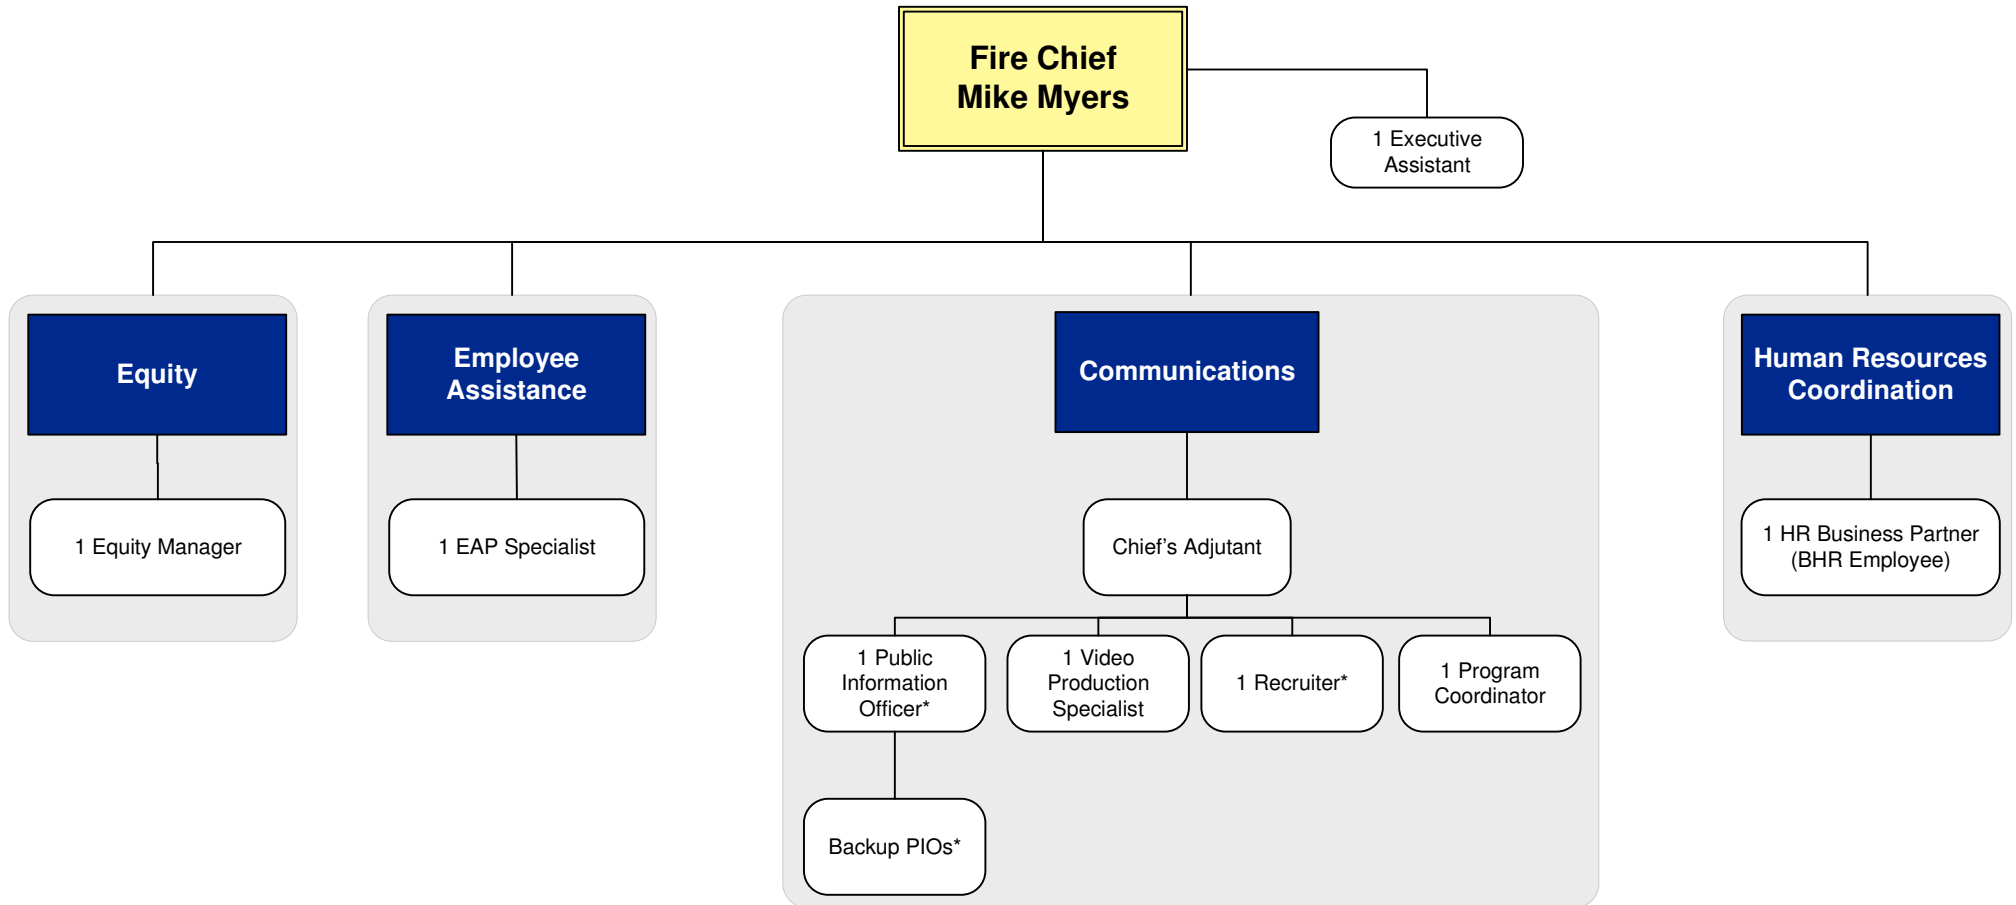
Fire Chief
Mike Myers

1 Executive Assistant

Equity

1 Equity Manager

Employee Assistance

1 EAP Specialist

Communications

Chief's Adjutant

1 Public Information Officer*

Backup PIOs*

1 Video Production Specialist

1 Recruiter*

1 Program Coordinator

Human Resources Coordination

1 HR Business Partner (BHR Employee)